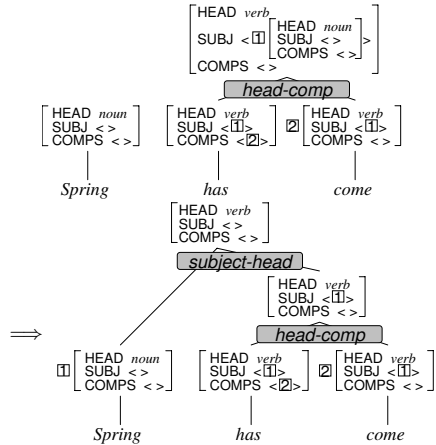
HEAD *verb*
SUBJ < [1] [HEAD *noun*, SUBJ < >, COMPS < >] >
COMPS < >

head-comp

HEAD *noun*
SUBJ < >
COMPS < >

HEAD *verb*
SUBJ < [1] >
COMPS < [2] >

[2] HEAD *verb*
SUBJ < [1] >
COMPS < >

*Spring*

*has*

*come*

HEAD *verb*
SUBJ < >
COMPS < >

subject-head

HEAD *verb*
SUBJ < [1] >
COMPS < >

$\Longrightarrow$

head-comp

[1] HEAD *noun*
SUBJ < >
COMPS < >

HEAD *verb*
SUBJ < [1] >
COMPS < [2] >

[2] HEAD *verb*
SUBJ < [1] >
COMPS < >

*Spring*

*has*

*come*